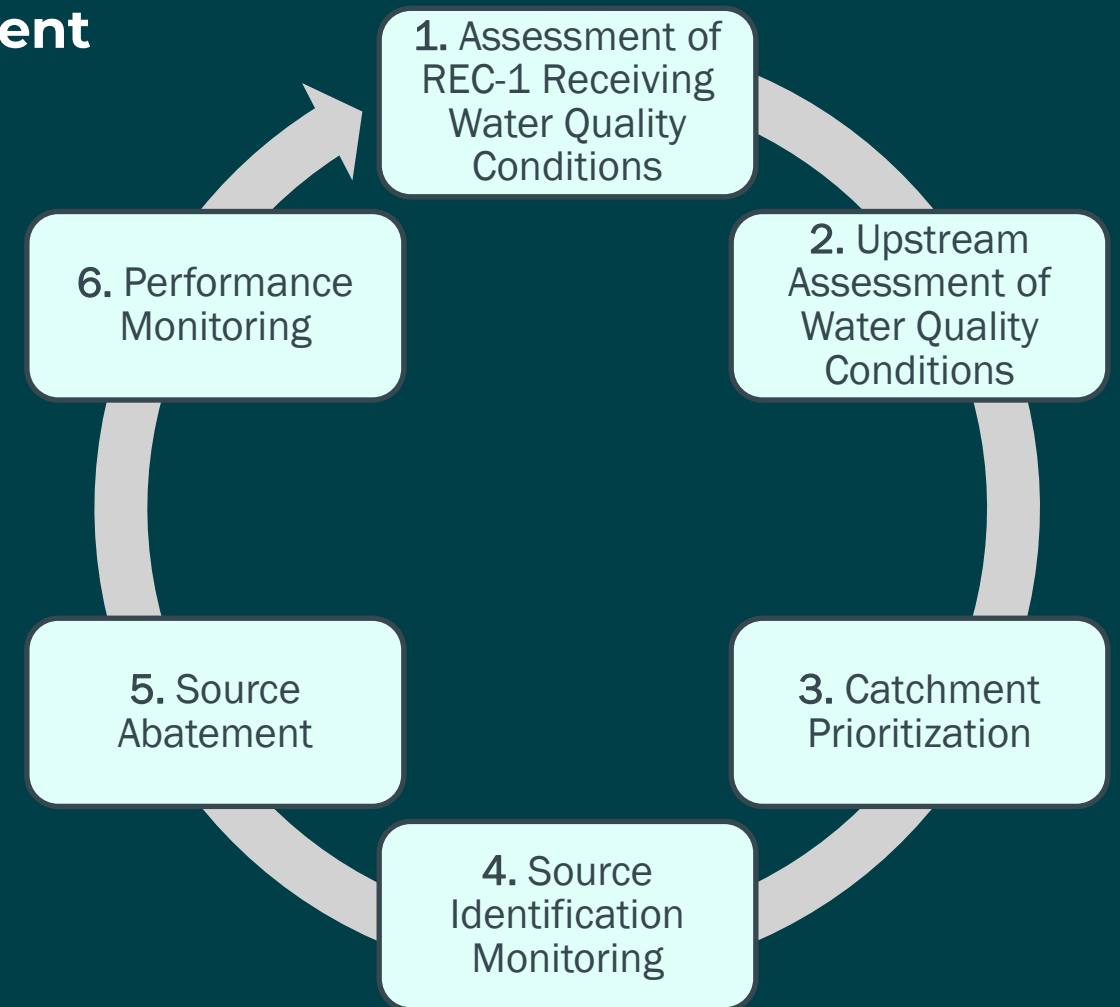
ent

1. Assessment of REC-1 Receiving Water Quality Conditions

2. Upstream Assessment of Water Quality Conditions

3. Catchment Prioritization

4. Source Identification Monitoring

5. Source Abatement

6. Performance Monitoring